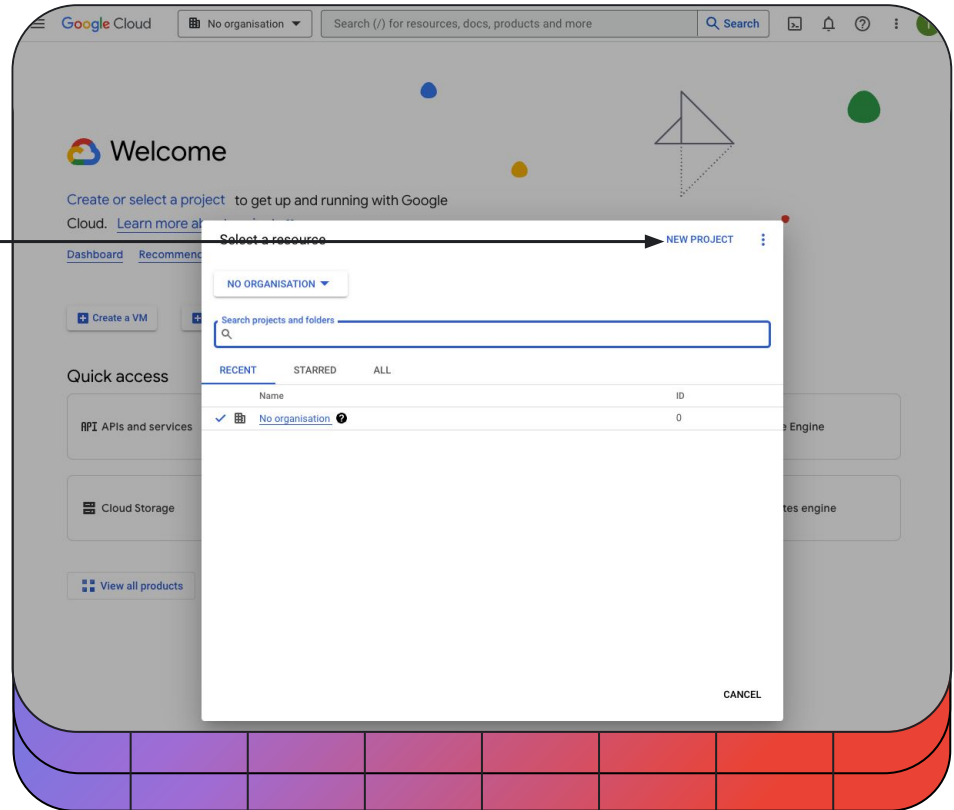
Google Cloud   No organisation   Search (/) for resources, docs, products and more   Search

Welcome

Create or select a project to get up and running with Google Cloud. Learn more a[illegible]

Dashboard   Recommen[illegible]

Create a VM

Quick access

API APIs and services

Cloud Storage

View all products

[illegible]e Engine

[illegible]tes engine

Select a resource   NEW PROJECT

NO ORGANISATION

Search projects and folders

RECENT   STARRED   ALL

| | Name | ID |
|---|---|---|
| ✓ | No organisation | 0 |

CANCEL